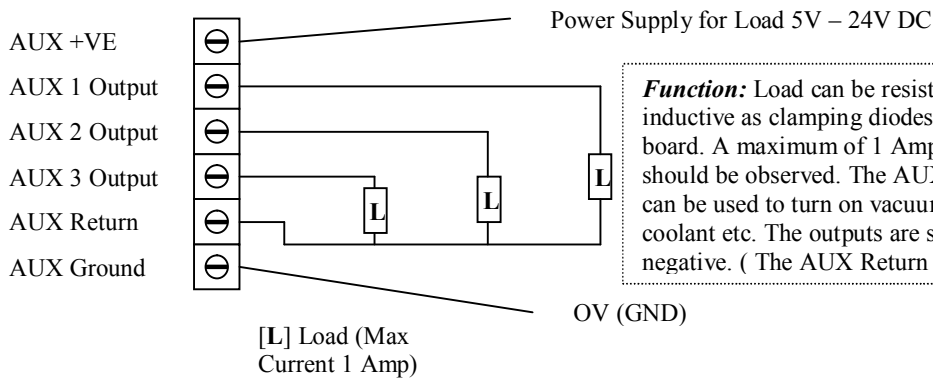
AUX +VE
AUX 1 Output
AUX 2 Output
AUX 3 Output
AUX Return
AUX Ground

Power Supply for Load 5V – 24V DC

*Function:* Load can be resist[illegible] inductive as clamping diodes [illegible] board. A maximum of 1 Amp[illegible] should be observed. The AUX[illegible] can be used to turn on vacuum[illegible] coolant etc. The outputs are s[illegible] negative. ( The AUX Return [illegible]

L
L
L

OV (GND)

[**L**] Load (Max Current 1 Amp)